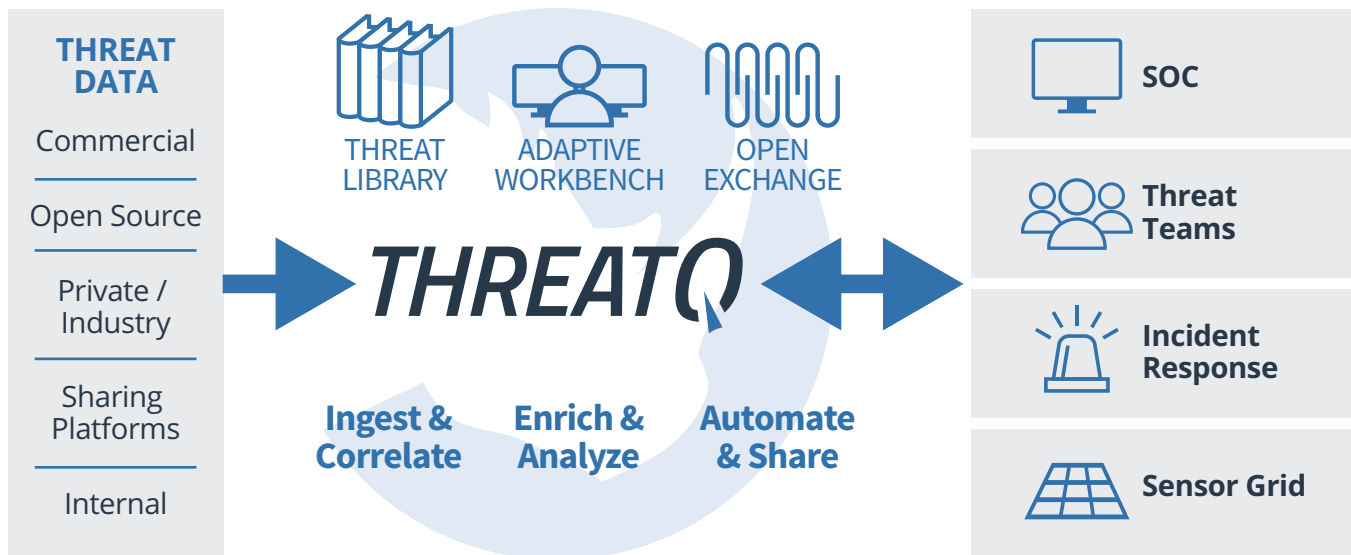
THREAT DATA

Commercial

Open Source

Private / Industry

Sharing Platforms

Internal

THREAT LIBRARY

ADAPTIVE WORKBENCH

OPEN EXCHANGE

THREATQ

Ingest & Correlate

Enrich & Analyze

Automate & Share

SOC

Threat Teams

Incident Response

Sensor Grid